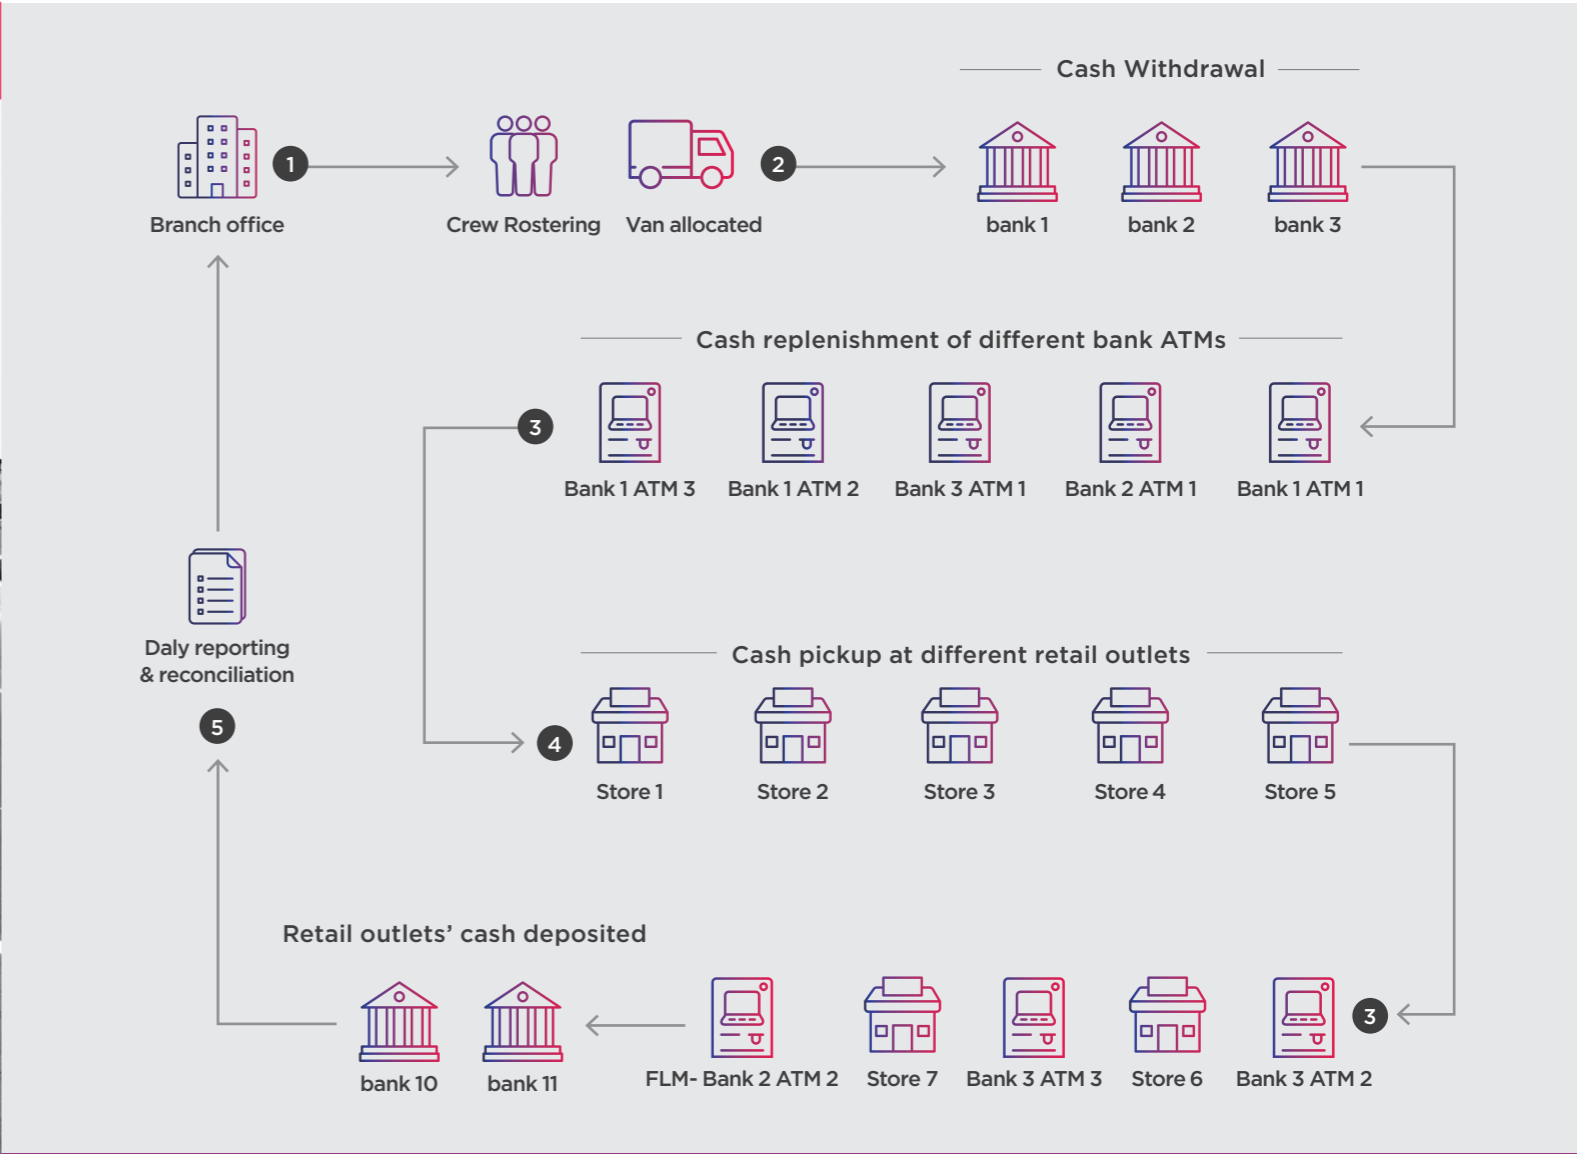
Cash Withdrawal

1

Branch office

Crew Rostering

Van allocated

2

bank 1

bank 2

bank 3

Cash replenishment of different bank ATMs

3

Bank 1 ATM 3

Bank 1 ATM 2

Bank 3 ATM 1

Bank 2 ATM 1

Bank 1 ATM 1

Daly reporting & reconciliation

5

Cash pickup at different retail outlets

4

Store 1

Store 2

Store 3

Store 4

Store 5

Retail outlets' cash deposited

bank 10

bank 11

FLM- Bank 2 ATM 2

Store 7

Bank 3 ATM 3

Store 6

Bank 3 ATM 2

3